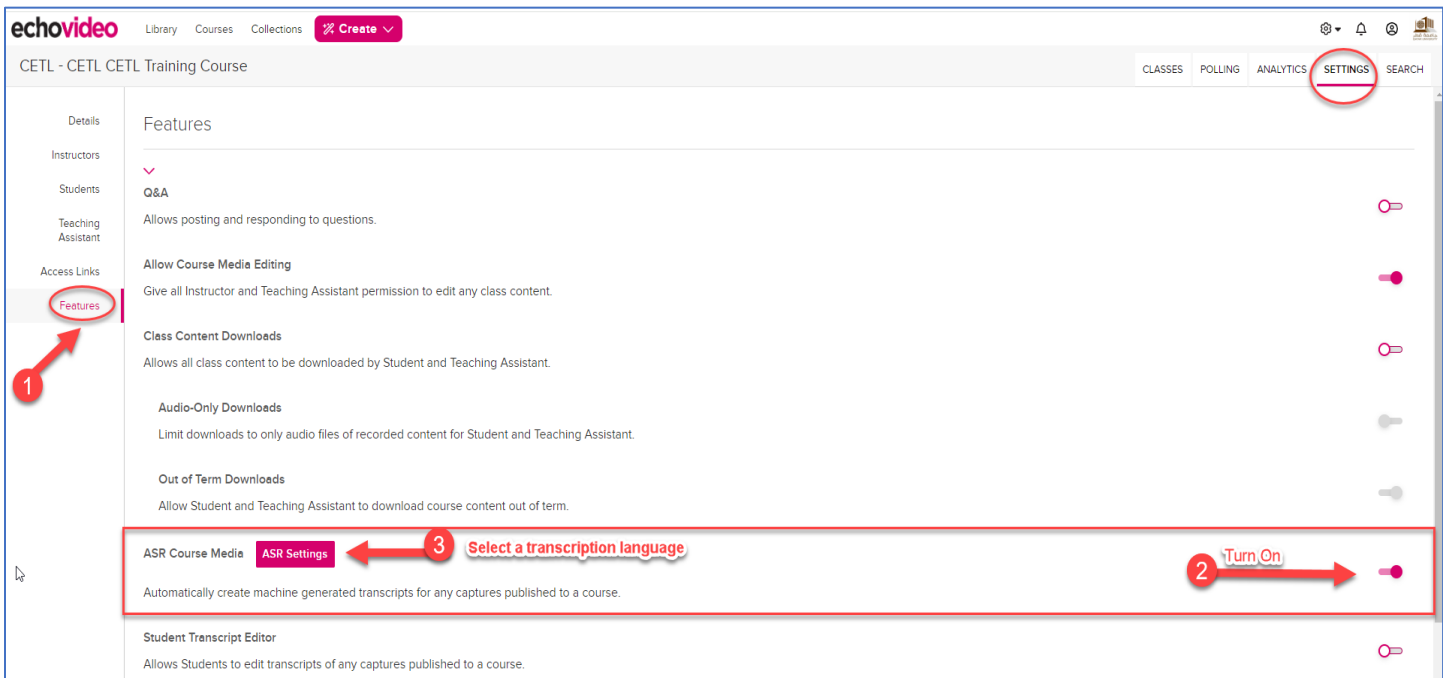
echovideo Library Courses Collections Create

CETL - CETL CETL Training Course

CLASSES POLLING ANALYTICS SETTINGS SEARCH

Details
Instructors
Students
Teaching Assistant
Access Links
Features

1

Features

Q&A
Allows posting and responding to questions.

Allow Course Media Editing
Give all Instructor and Teaching Assistant permission to edit any class content.

Class Content Downloads
Allows all class content to be downloaded by Student and Teaching Assistant.

Audio-Only Downloads
Limit downloads to only audio files of recorded content for Student and Teaching Assistant.

Out of Term Downloads
Allow Student and Teaching Assistant to download course content out of term.

ASR Course Media ASR Settings 3 Select a transcription language
Automatically create machine generated transcripts for any captures published to a course.

Turn On
2

Student Transcript Editor
Allows Students to edit transcripts of any captures published to a course.